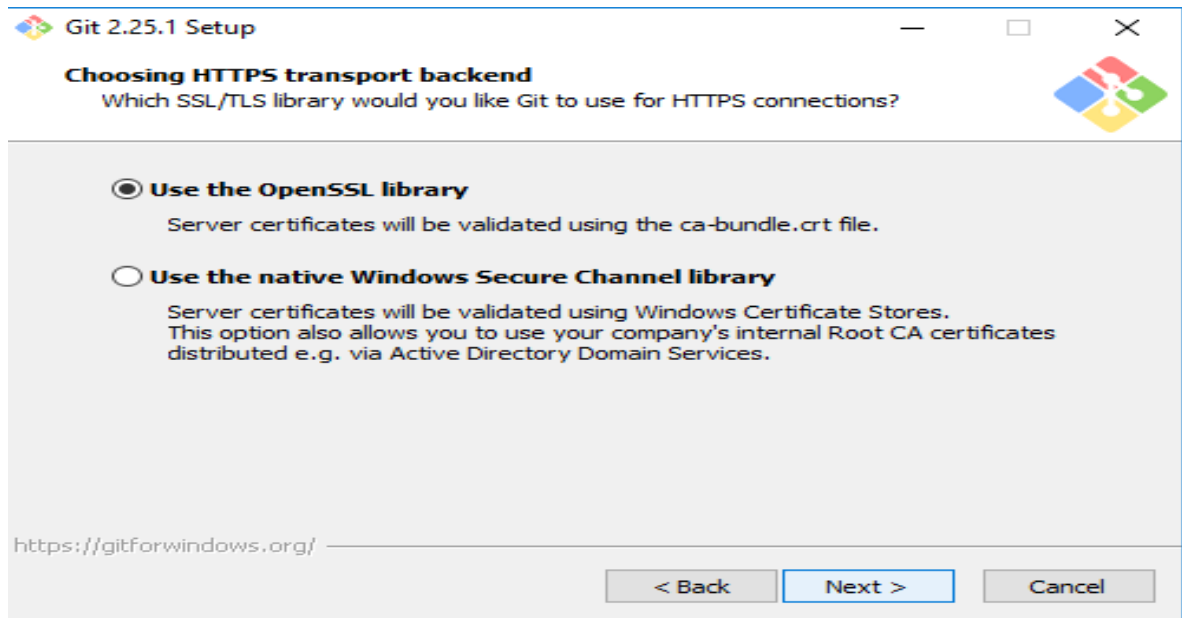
Git 2.25.1 Setup

Choosing HTTPS transport backend
Which SSL/TLS library would you like Git to use for HTTPS connections?

Use the OpenSSL library
Server certificates will be validated using the ca-bundle.crt file.

Use the native Windows Secure Channel library
Server certificates will be validated using Windows Certificate Stores. This option also allows you to use your company's internal Root CA certificates distributed e.g. via Active Directory Domain Services.

https://gitforwindows.org/

< Back
Next >
Cancel